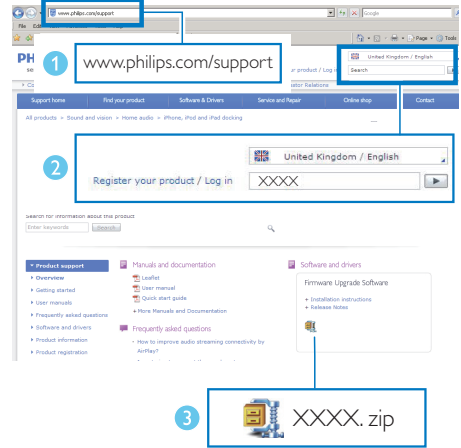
www.philips.com/support

Google

File Edi

PHI

se

Page ▾ Tools

1 www.philips.com/support

r product / Log i

United Kingdom / English

Search

Co

stor Relations

Support home | Find your product | Software & Drivers | Service and Repair | Online shop | Contact

All products » Sound and vision » Home audio » iPhone, iPod and iPad docking

2

United Kingdom / English

Register your product / Log in

XXXX

Search for information about this product

Enter keywords

Search

▸ Product support

▸ Overview

▸ Getting started

▸ User manuals

▸ Frequently asked questions

▸ Software and drivers

▸ Product information

▸ Product registration

Manuals and documentation

Leaflet

User manual

Quick start guide

+ More Manuals and Documentation

Frequently asked questions

› How to improve audio streaming connectivity by AirPlay?

Software and drivers

Firmware Upgrade Software

+ Installation instructions

+ Release Notes

3 XXXX. zip